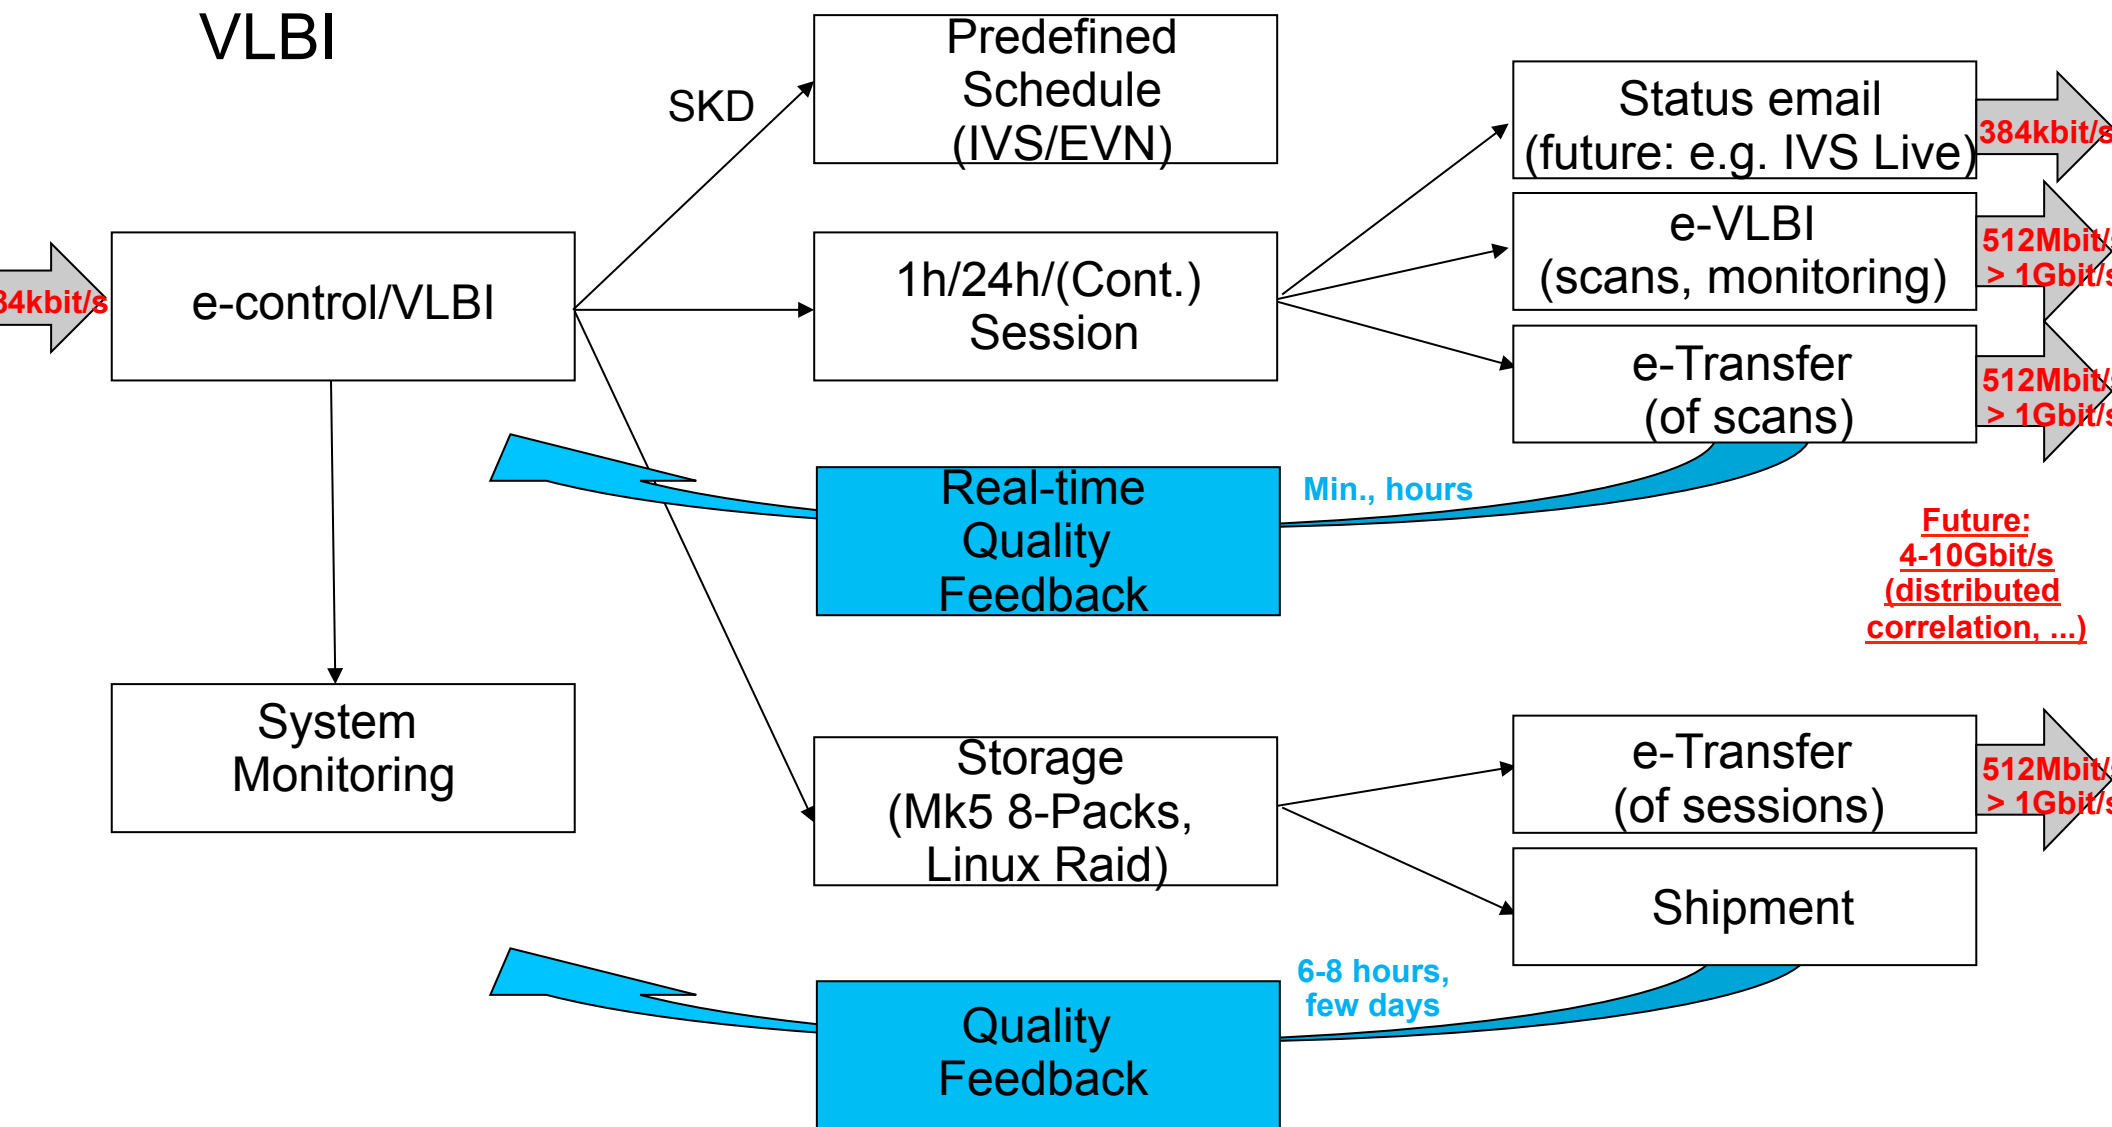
VLBI

SKD

Predefined Schedule (IVS/EVN)

84kbit/s

e-control/VLBI

1h/24h/(Cont.) Session

Status email (future: e.g. IVS Live)

384kbit/s

e-VLBI (scans, monitoring)

512Mbit/ > 1Gbit/s

e-Transfer (of scans)

512Mbit/ > 1Gbit/s

Real-time Quality Feedback

Min., hours

Future: 4-10Gbit/s (distributed correlation, ...)

System Monitoring

Storage (Mk5 8-Packs, Linux Raid)

e-Transfer (of sessions)

512Mbit/ > 1Gbit/s

Shipment

6-8 hours, few days

Quality Feedback